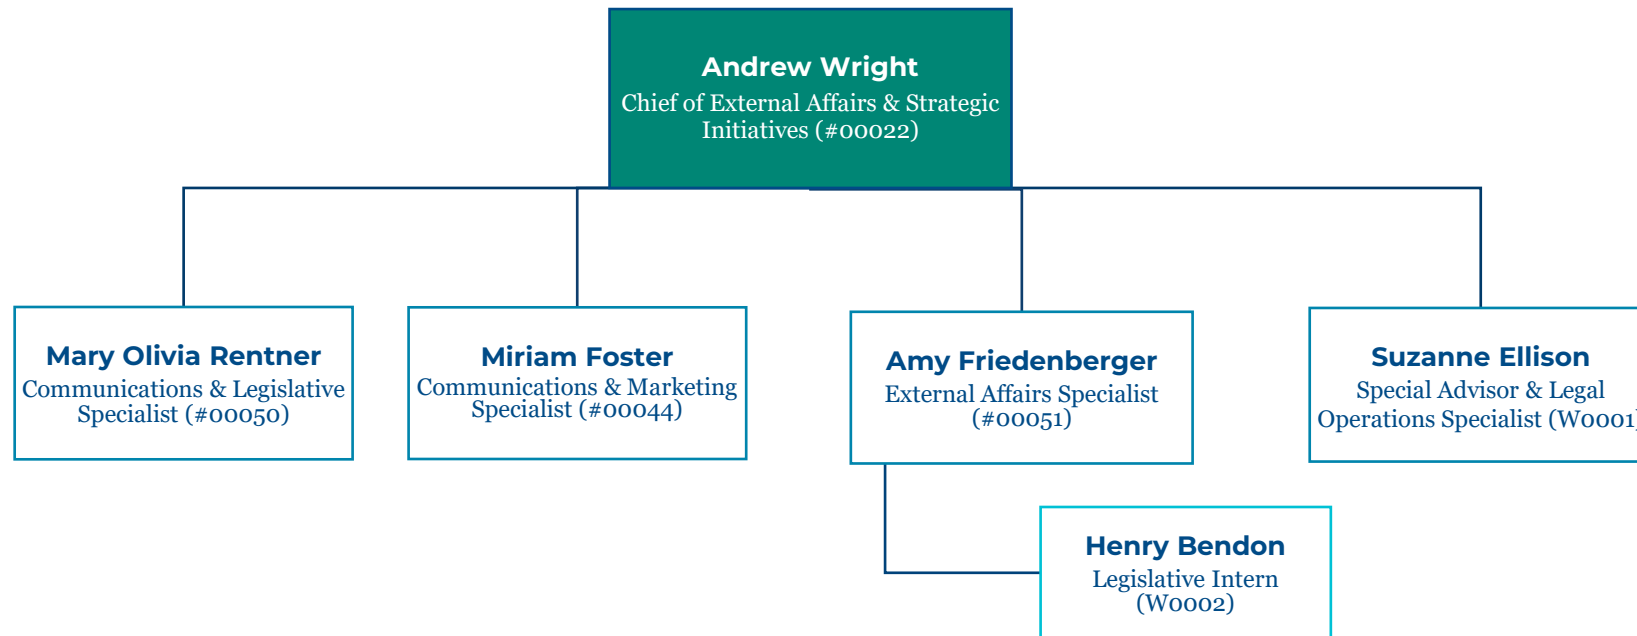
Andrew Wright
Chief of External Affairs & Strategic Initiatives (#00022)

Mary Olivia Rentner
Communications & Legislative Specialist (#00050)

Miriam Foster
Communications & Marketing Specialist (#00044)

Amy Friedenberger
External Affairs Specialist (#00051)

Suzanne Ellison
Special Advisor & Legal Operations Specialist (W0001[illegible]

Henry Bendon
Legislative Intern (W0002)